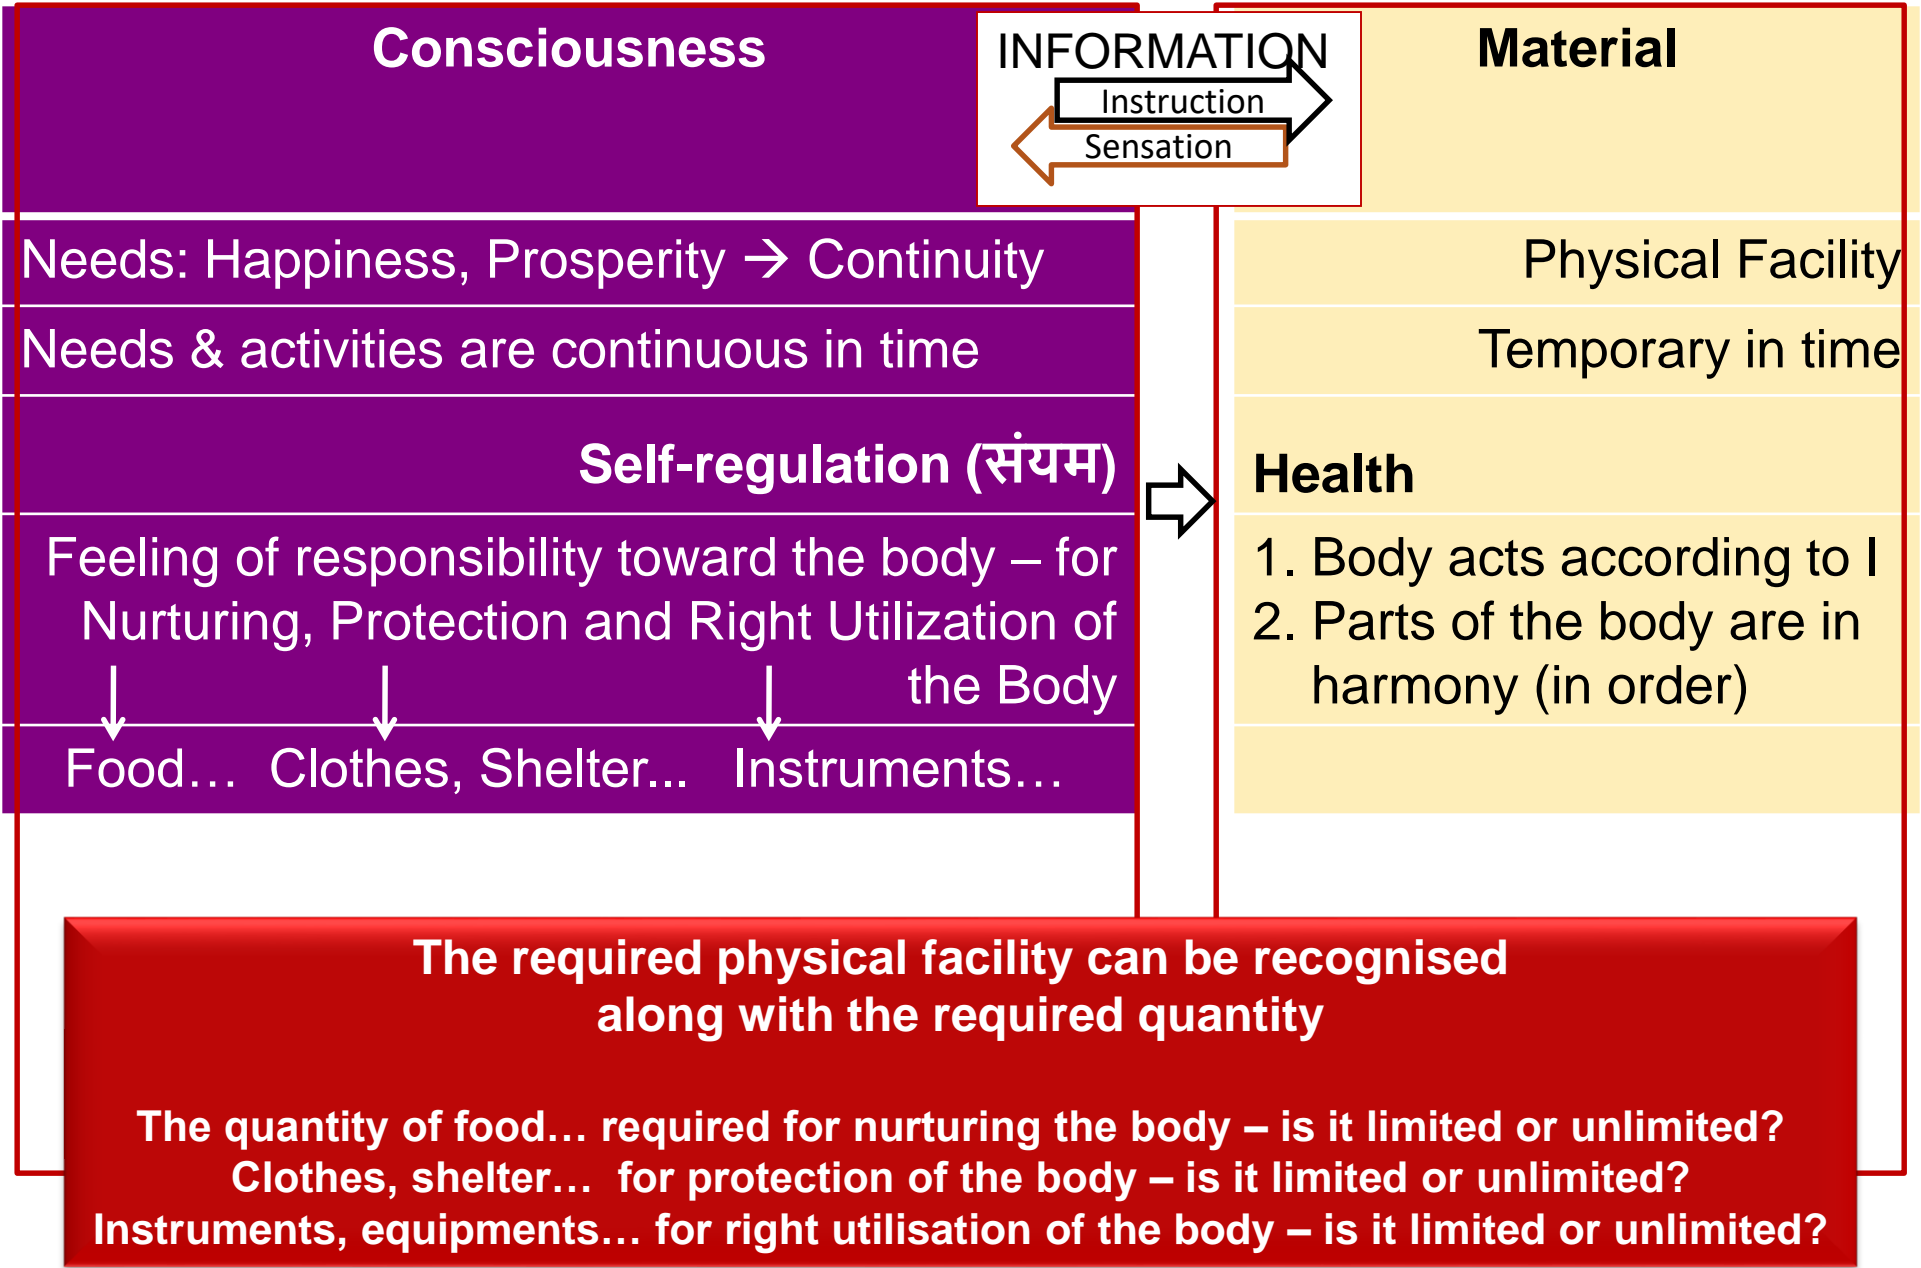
Consciousness

INFORMATION
Instruction
Sensation

Material

Needs: Happiness, Prosperity → Continuity

Needs & activities are continuous in time

Self-regulation (संयम)

Feeling of responsibility toward the body – for Nurturing, Protection and Right Utilization of the Body

Food… Clothes, Shelter... Instruments…

Physical Facility

Temporary in time

Health

1. Body acts according to I
2. Parts of the body are in harmony (in order)

The required physical facility can be recognised along with the required quantity

The quantity of food… required for nurturing the body – is it limited or unlimited?
Clothes, shelter… for protection of the body – is it limited or unlimited?
Instruments, equipments… for right utilisation of the body – is it limited or unlimited?